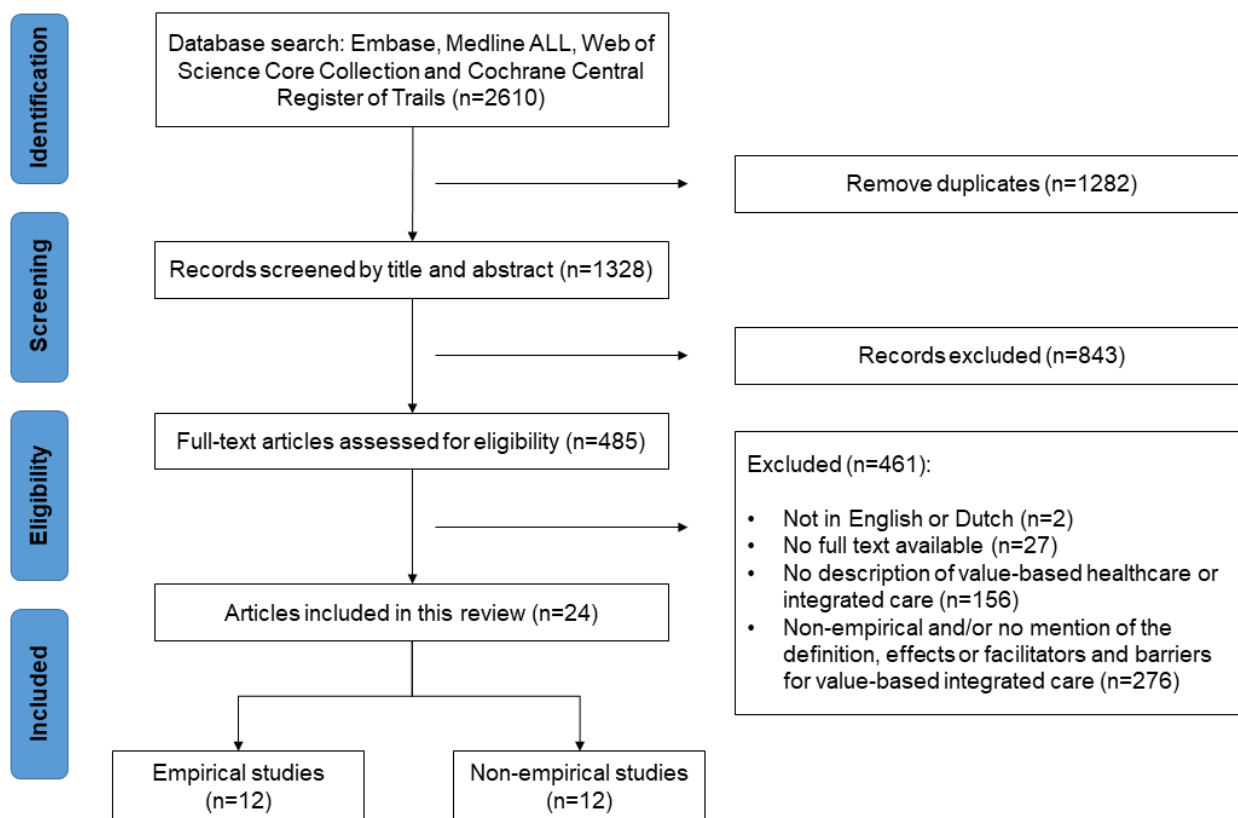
Identification

Database search: Embase, Medline ALL, Web of Science Core Collection and Cochrane Central Register of Trails (n=2610)

Remove duplicates (n=1282)

Screening

Records screened by title and abstract (n=1328)

Records excluded (n=843)

Eligibility

Full-text articles assessed for eligibility (n=485)

Excluded (n=461):

- Not in English or Dutch (n=2)
- No full text available (n=27)
- No description of value-based healthcare or integrated care (n=156)
- Non-empirical and/or no mention of the definition, effects or facilitators and barriers for value-based integrated care (n=276)

Included

Articles included in this review (n=24)

Empirical studies (n=12)

Non-empirical studies (n=12)